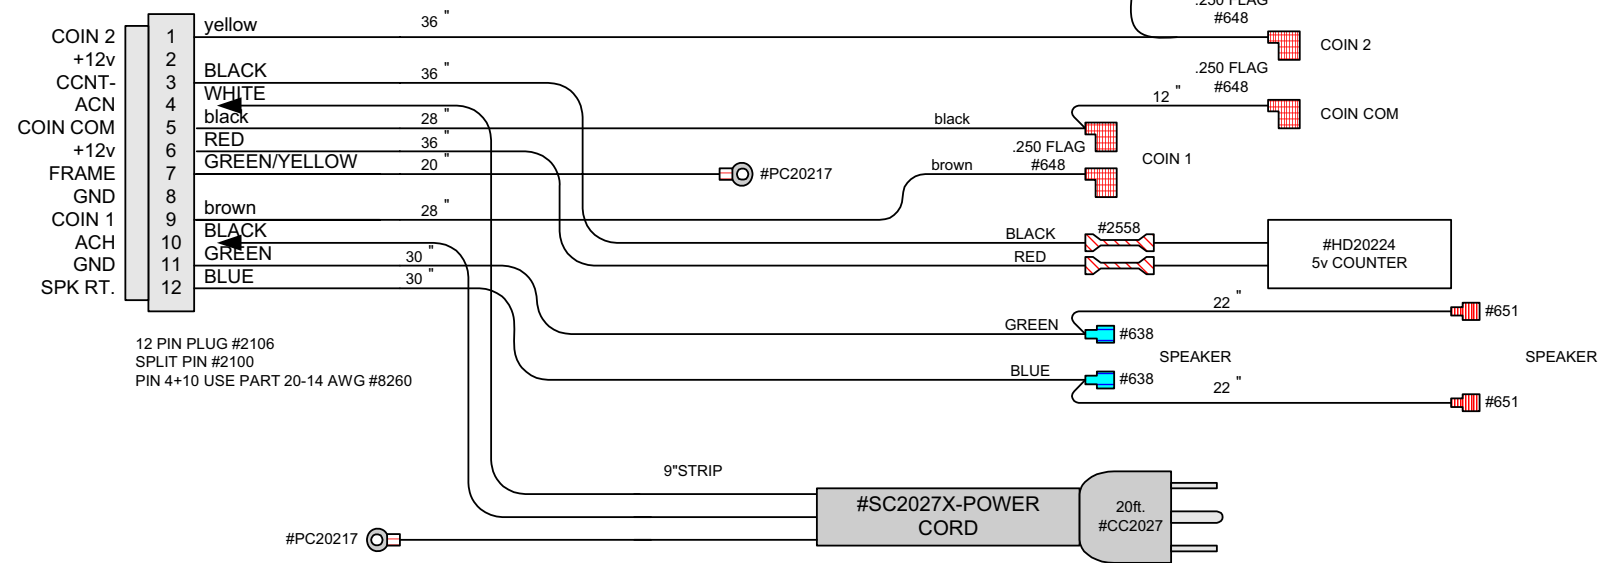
COIN 2
+12v
CCNT-
ACN
COIN COM
+12v
FRAME
GND
COIN 1
ACH
GND
SPK RT.

1
2
3
4
5
6
7
8
9
10
11
12

yellow 36"
BLACK 36"
WHITE
black 28"
RED 36"
GREEN/YELLOW 20"
brown 28"
BLACK
GREEN 30"
BLUE 30"

.250 FLAG
#648
COIN 2

.250 FLAG
#648
12"
COIN COM

black
.250 FLAG
#648
COIN 1
brown

#PC20217

BLACK
#2558
RED
#HD20224
5v COUNTER

22"
#651
GREEN
#638
SPEAKER
SPEAKER
BLUE
#638
22"
#651

12 PIN PLUG #2106
SPLIT PIN #2100
PIN 4+10 USE PART 20-14 AWG #8260

9"STRIP
#SC2027X-POWER CORD
20ft.
#CC2027

#PC20217